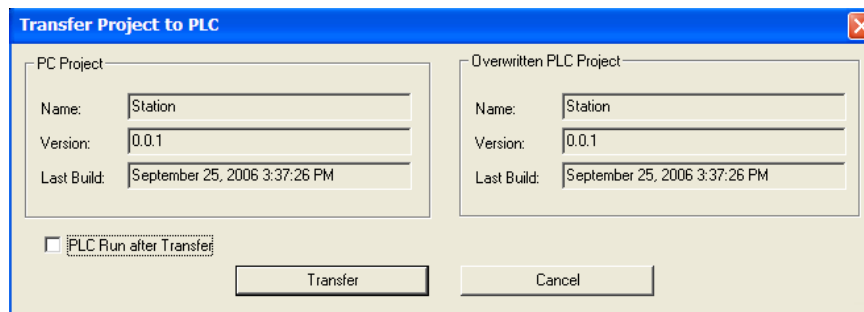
Transfer Project to PLC

PC Project

Name: Station

Version: 0.0.1

Last Build: September 25, 2006 3:37:26 PM

Overwritten PLC Project

Name: Station

Version: 0.0.1

Last Build: September 25, 2006 3:37:26 PM

PLC Run after Transfer

Transfer

Cancel